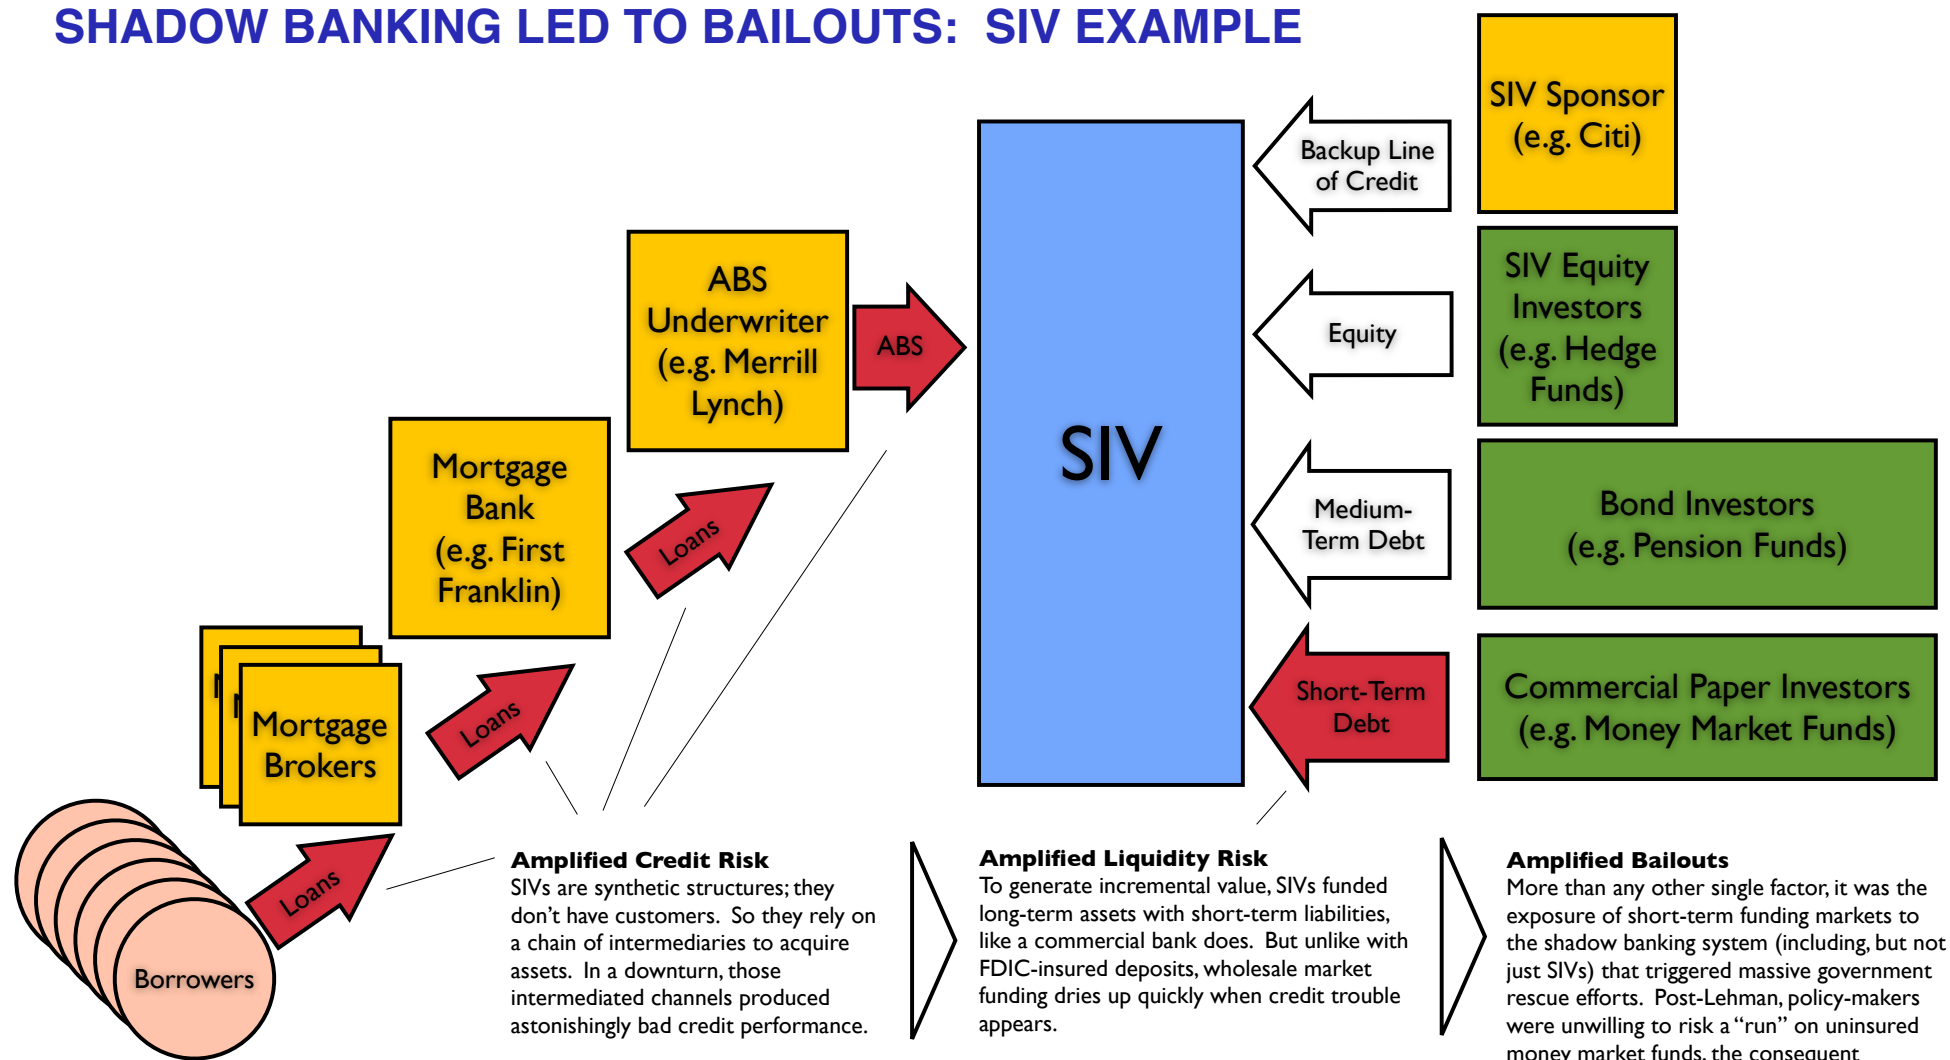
SHADOW BANKING LED TO BAILOUTS: SIV EXAMPLE

SIV Sponsor (e.g. Citi)

Backup Line of Credit

SIV Equity Investors (e.g. Hedge Funds)

Equity

Bond Investors (e.g. Pension Funds)

Medium-Term Debt

Commercial Paper Investors (e.g. Money Market Funds)

Short-Term Debt

SIV

ABS Underwriter (e.g. Merrill Lynch)

ABS

Mortgage Bank (e.g. First Franklin)

Loans

Mortgage Brokers

Loans

Loans

Borrowers

**Amplified Credit Risk**
SIVs are synthetic structures; they don't have customers. So they rely on a chain of intermediaries to acquire assets. In a downturn, those intermediated channels produced astonishingly bad credit performance.

**Amplified Liquidity Risk**
To generate incremental value, SIVs funded long-term assets with short-term liabilities, like a commercial bank does. But unlike with FDIC-insured deposits, wholesale market funding dries up quickly when credit trouble appears.

**Amplified Bailouts**
More than any other single factor, it was the exposure of short-term funding markets to the shadow banking system (including, but not just SIVs) that triggered massive government rescue efforts. Post-Lehman, policy-makers were unwilling to risk a "run" on uninsured money market funds, the consequent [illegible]